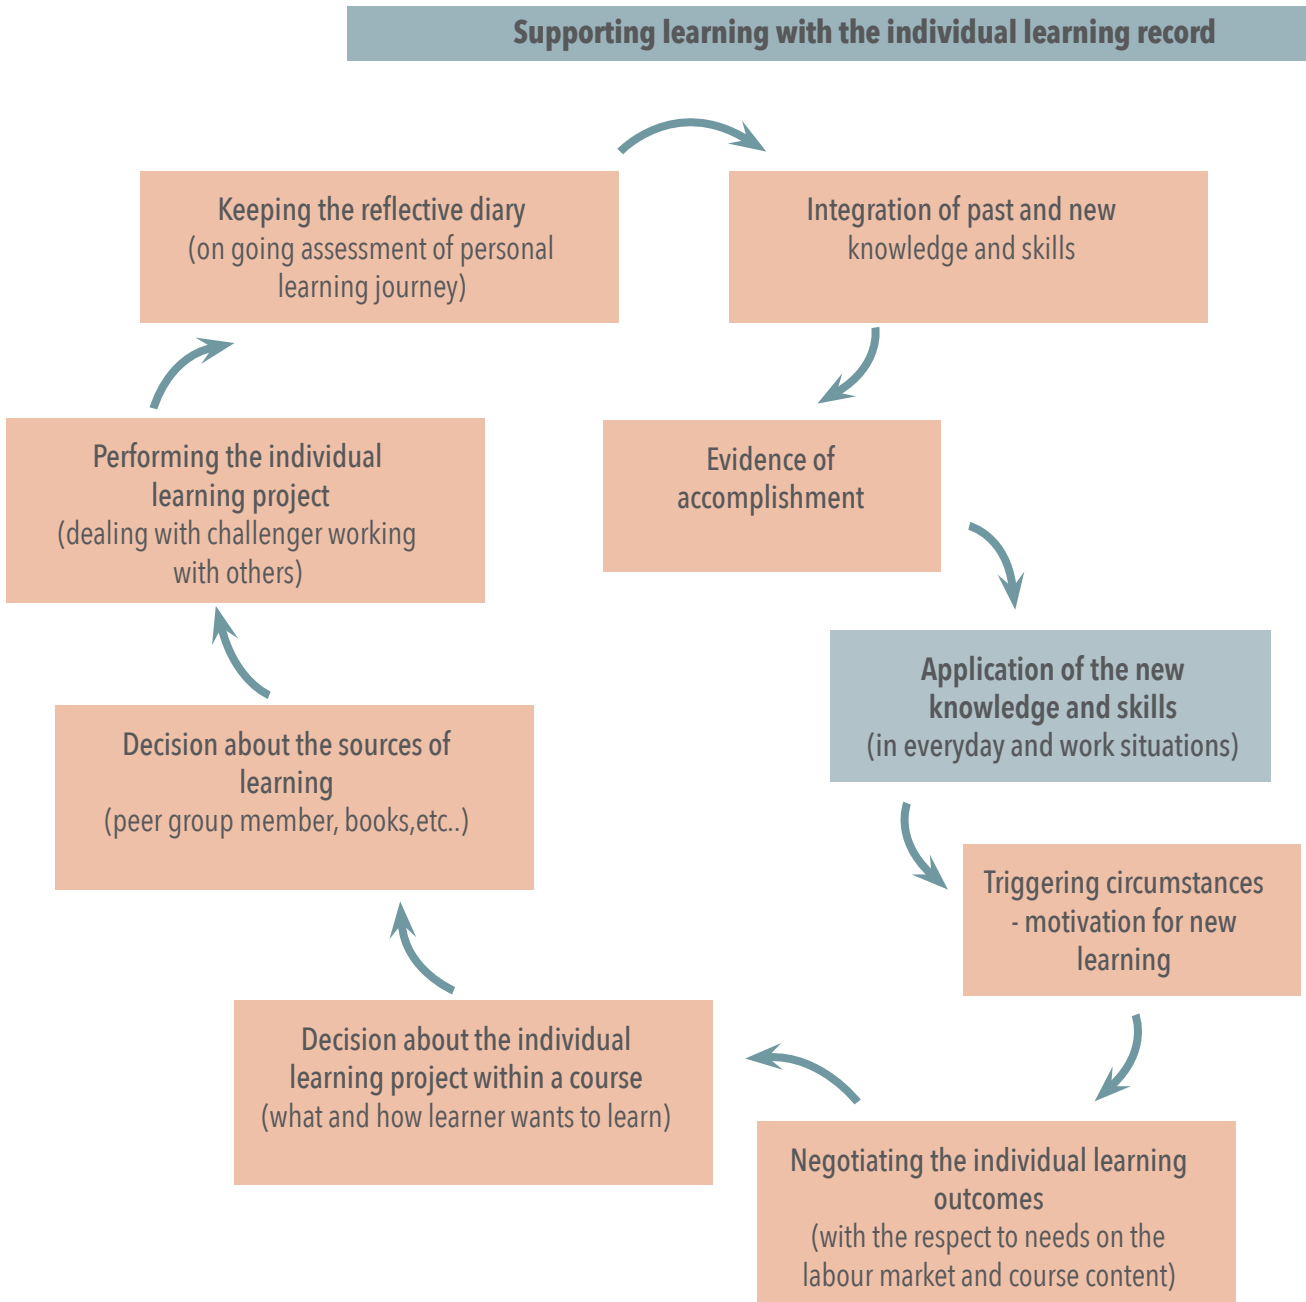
Supporting learning with the individual learning record

Keeping the reflective diary
(on going assessment of personal learning journey)

Integration of past and new knowledge and skills

Evidence of accomplishment

Application of the new knowledge and skills
(in everyday and work situations)

Triggering circumstances - motivation for new learning

Negotiating the individual learning outcomes
(with the respect to needs on the labour market and course content)

Decision about the individual learning project within a course
(what and how learner wants to learn)

Decision about the sources of learning
(peer group member, books,etc..)

Performing the individual learning project
(dealing with challenger working with others)